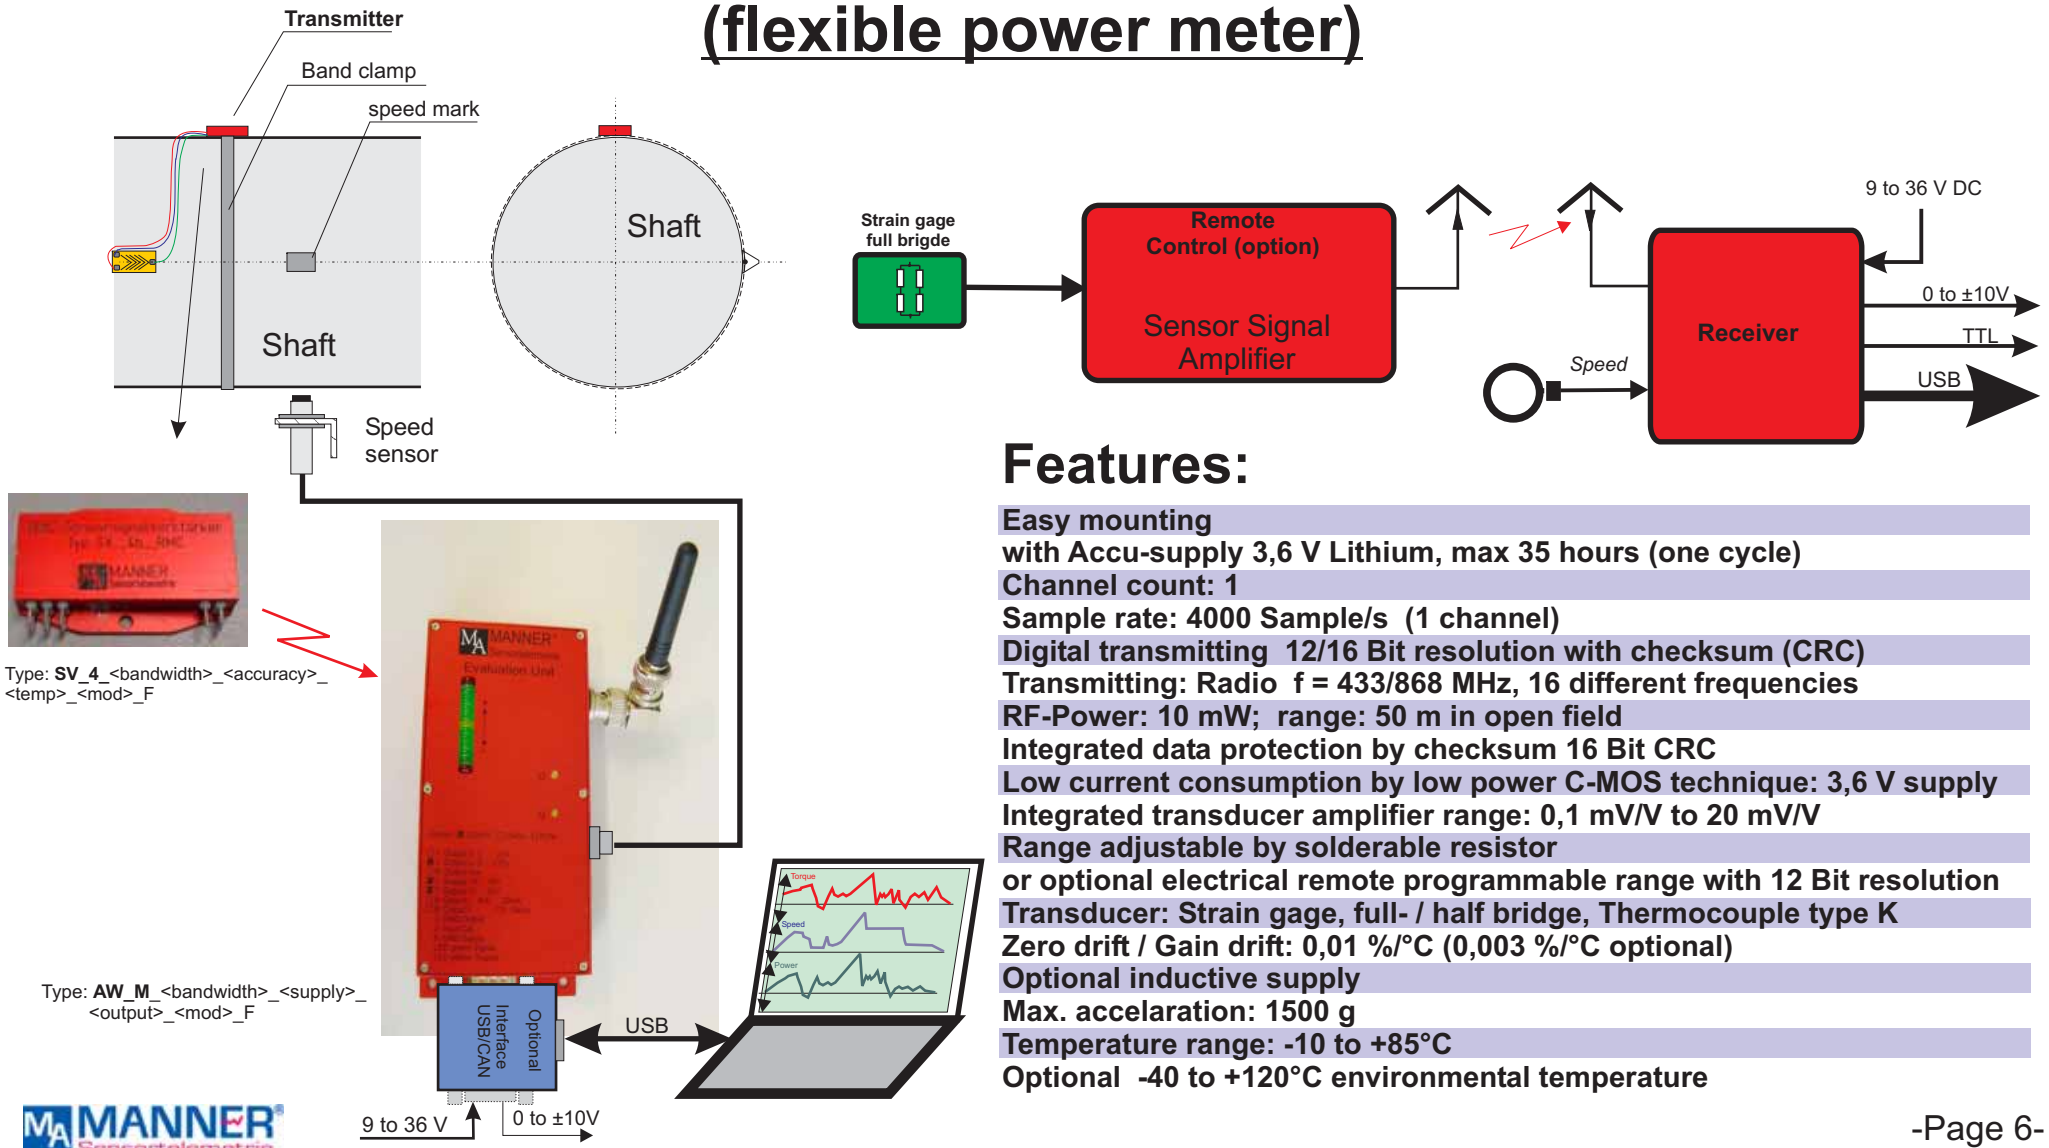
(flexible power meter)

Transmitter

Band clamp

speed mark

Shaft

Shaft

Speed sensor

Strain gage full brigde

Remote Control (option)

Sensor Signal Amplifier

9 to 36 V DC

0 to ±10V

TTL

USB

Receiver

Speed

Type: SV_4_<bandwidth>_<accuracy>_<temp>_<mod>_F

Type: AW_M_<bandwidth>_<supply>_<output>_<mod>_F

Optional Interface USB/CAN

USB

9 to 36 V

0 to ±10V

Torque

Speed

Power

Features:

Easy mounting
with Accu-supply 3,6 V Lithium, max 35 hours (one cycle)
Channel count: 1
Sample rate: 4000 Sample/s (1 channel)
Digital transmitting 12/16 Bit resolution with checksum (CRC)
Transmitting: Radio f = 433/868 MHz, 16 different frequencies
RF-Power: 10 mW; range: 50 m in open field
Integrated data protection by checksum 16 Bit CRC
Low current consumption by low power C-MOS technique: 3,6 V supply
Integrated transducer amplifier range: 0,1 mV/V to 20 mV/V
Range adjustable by solderable resistor
or optional electrical remote programmable range with 12 Bit resolution
Transducer: Strain gage, full- / half bridge, Thermocouple type K
Zero drift / Gain drift: 0,01 %/°C (0,003 %/°C optional)
Optional inductive supply
Max. accelaration: 1500 g
Temperature range: -10 to +85°C
Optional -40 to +120°C environmental temperature

MANNER

-Page 6-